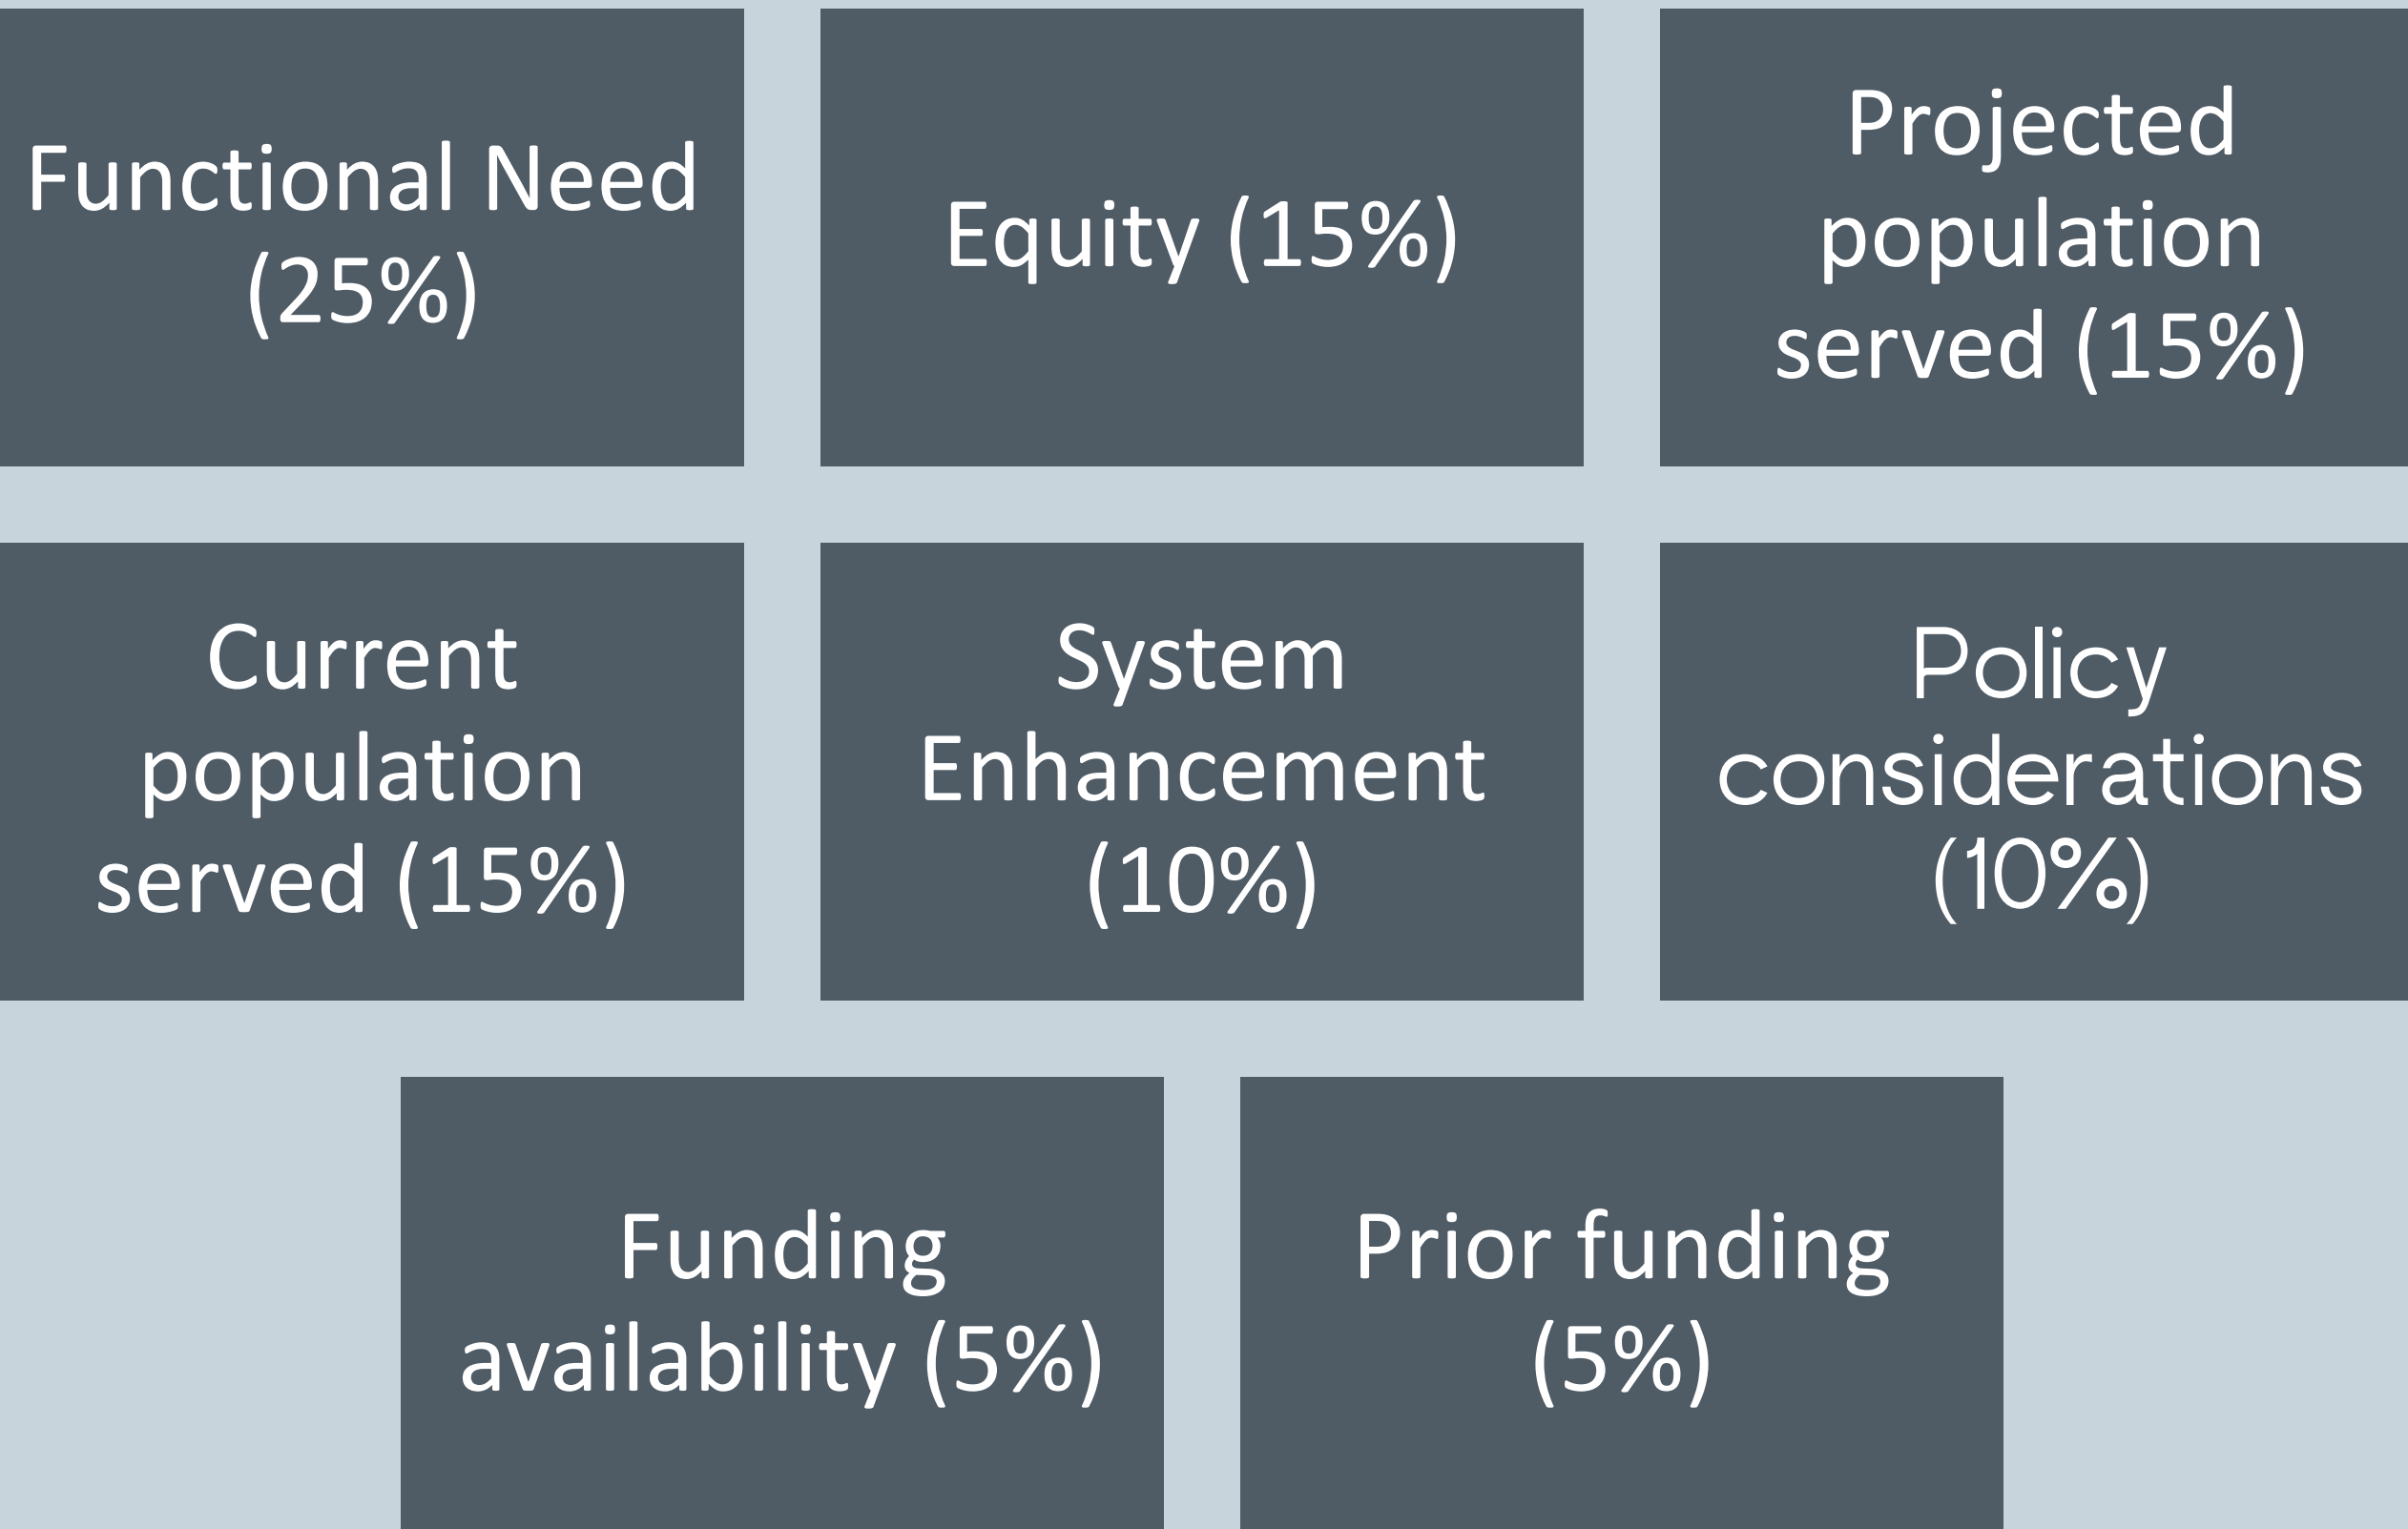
Functional Need (25%)

Equity (15%)

Projected population served (15%)

Current population served (15%)

System Enhancement (10%)

Policy considerations (10%)

Funding availability (5%)

Prior funding (5%)